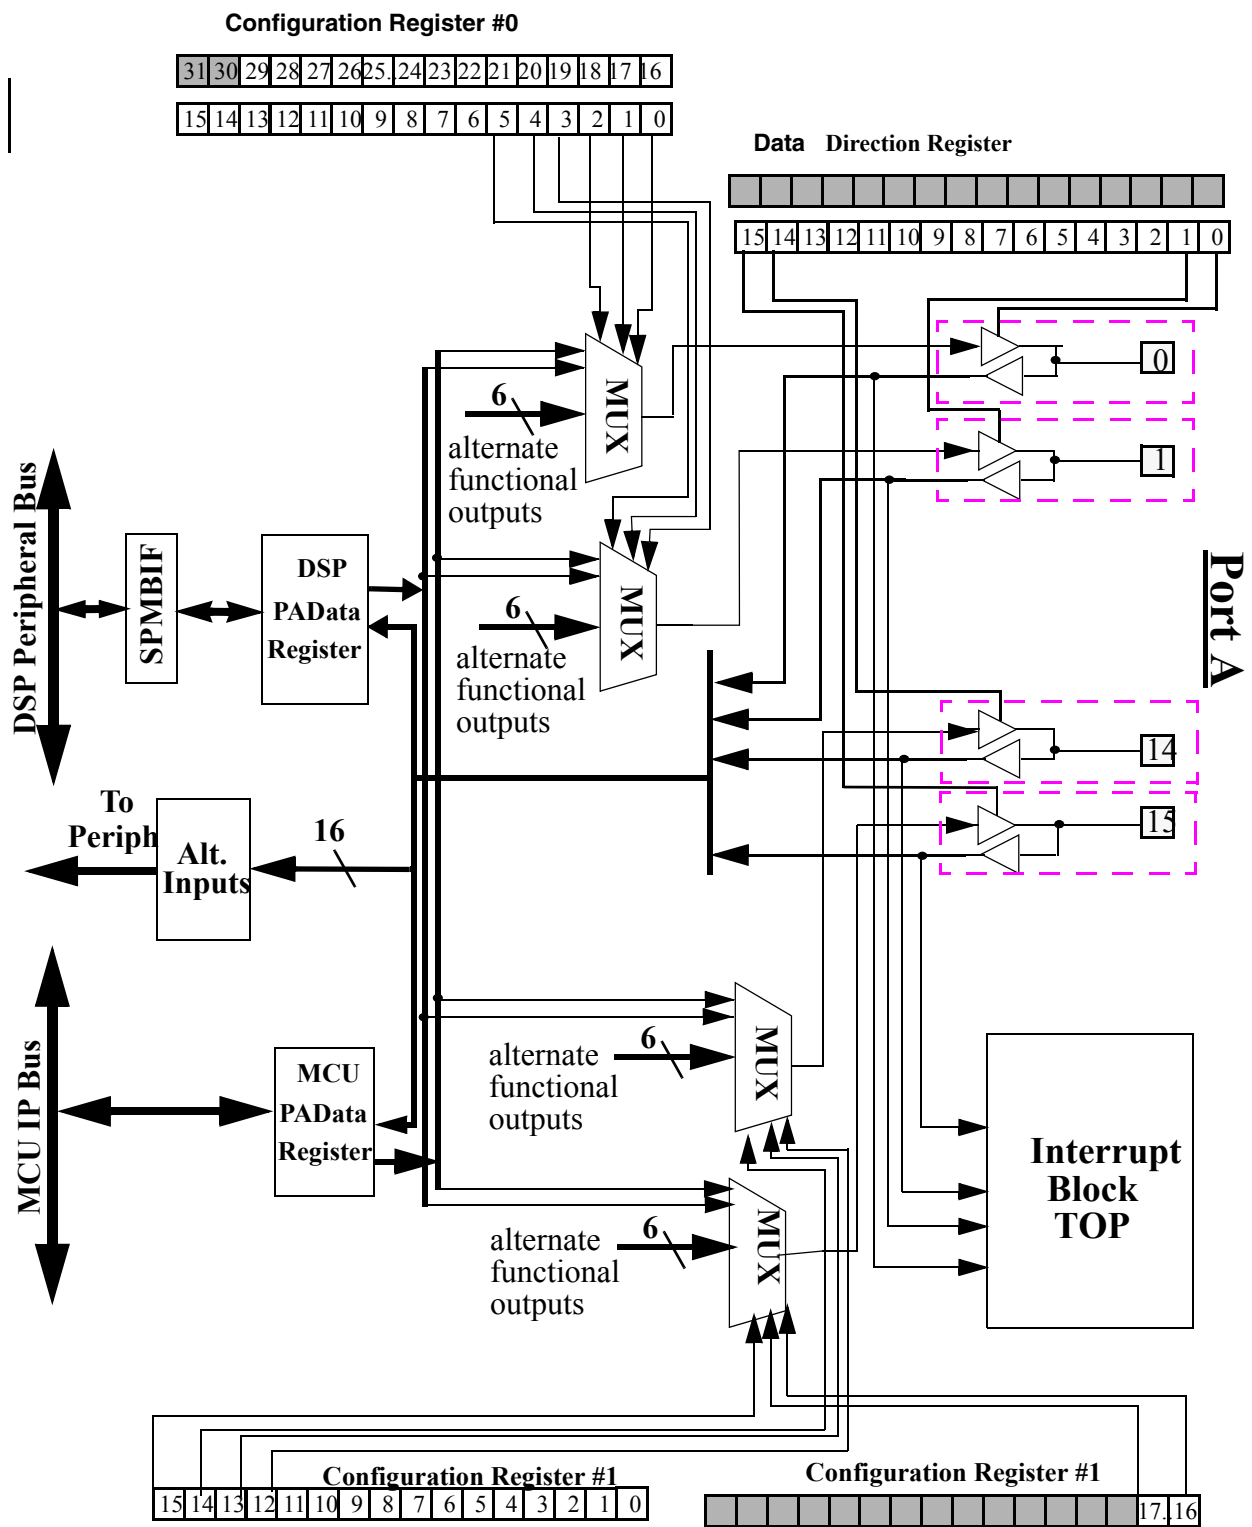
Configuration Register #0

| 31 | 30 | 29 | 28 | 27 | 26 | 25. | 24 | 23 | 22 | 21 | 20 | 19 | 18 | 17 | 16 |
|---|---|---|---|---|---|---|---|---|---|---|---|---|---|---|---|

| 15 | 14 | 13 | 12 | 11 | 10 | 9 | 8 | 7 | 6 | 5 | 4 | 3 | 2 | 1 | 0 |
|---|---|---|---|---|---|---|---|---|---|---|---|---|---|---|---|

Data Direction Register

| 15 | 14 | 13 | 12 | 11 | 10 | 9 | 8 | 7 | 6 | 5 | 4 | 3 | 2 | 1 | 0 |
|---|---|---|---|---|---|---|---|---|---|---|---|---|---|---|---|

6
alternate functional outputs
MUX

0

1

6
alternate functional outputs
MUX

Port A

DSP Peripheral Bus
SPMBIF
DSP PAData Register

14

15

To Periph
Alt. Inputs
16

MCU IP Bus
MCU PAData Register

alternate functional outputs
6
MUX

Interrupt Block TOP

alternate functional outputs
6
MUX

Configuration Register #1

| 15 | 14 | 13 | 12 | 11 | 10 | 9 | 8 | 7 | 6 | 5 | 4 | 3 | 2 | 1 | 0 |
|---|---|---|---|---|---|---|---|---|---|---|---|---|---|---|---|

Configuration Register #1

17..16